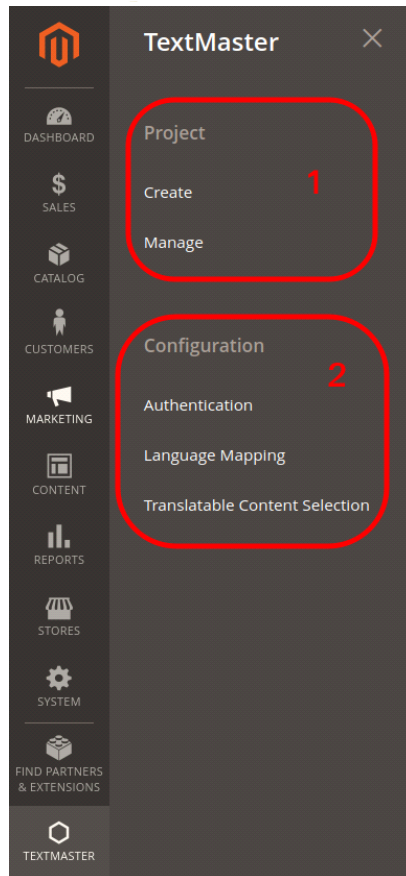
DASHBOARD

SALES

CATALOG

CUSTOMERS

MARKETING

CONTENT

REPORTS

STORES

SYSTEM

FIND PARTNERS & EXTENSIONS

TEXTMASTER

TextMaster

×

Project

1

Create

Manage

Configuration

2

Authentication

Language Mapping

Translatable Content Selection